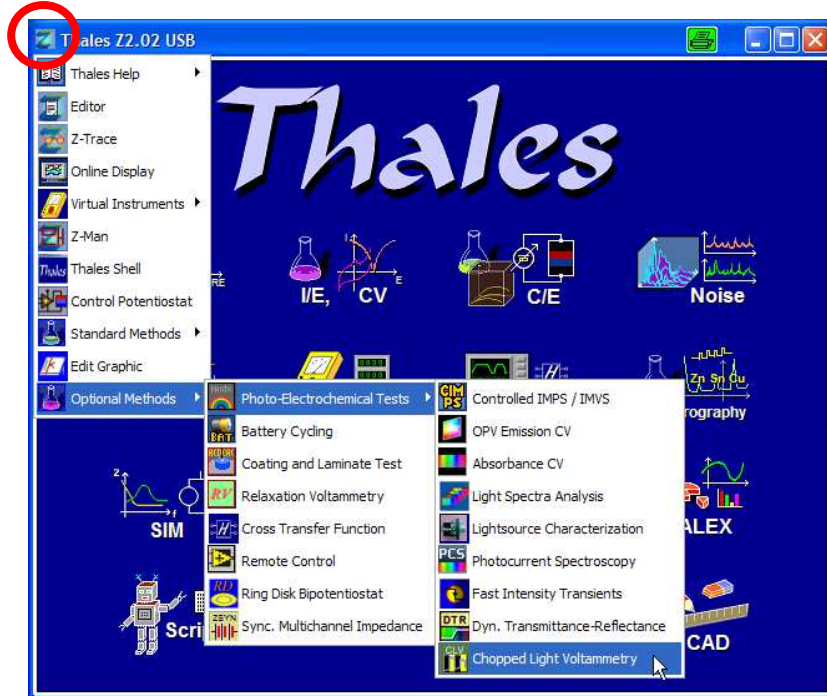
Thales Z2.02 USB

Thales

Thales Help
Editor
Z-Trace
Online Display
Virtual Instruments
Z-Man
Thales Shell
Control Potentiostat
Standard Methods
Edit Graphic
Optional Methods

Photo-Electrochemical Tests
Battery Cycling
Coating and Laminate Test
Relaxation Voltammetry
Cross Transfer Function
Remote Control
Ring Disk Bipotentiostat
Sync. Multichannel Impedance

Controlled IMPS / IMVS
OPV Emission CV
Absorbance CV
Light Spectra Analysis
Lightsource Characterization
Photocurrent Spectroscopy
Fast Intensity Transients
Dyn. Transmittance-Reflectance
Chopped Light Voltammetry

I/E, CV
C/E
Noise
rography
Zn Sn Cu
SIM
ALEX
Scri
CAD

IMPS
BAT
RV
RD
ZEYN
PCS
DTR
CLV